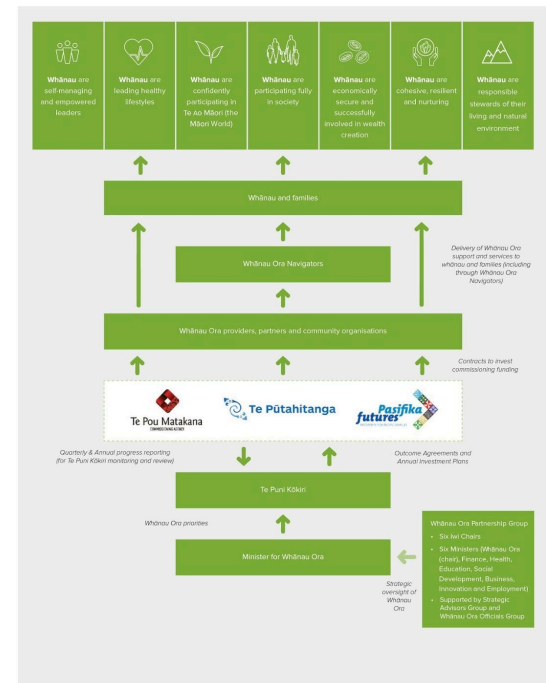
**Whānau** are self-managing and empowered leaders

**Whānau** are leading healthy lifestyles

**Whānau** are confidently participating in Te Ao Māori (the Māori World)

**Whānau** are participating fully in society

**Whānau** are economically secure and successfully involved in wealth creation

**Whānau** are cohesive, resilient and nurturing

**Whānau** are responsible stewards of their living and natural environment

Whānau and families

Whānau Ora Navigators

Delivery of Whānau Ora support and services to whānau and families (including through Whānau Ora Navigators)

Whānau Ora providers, partners and community organisations

Contracts to invest commissioning funding

Te Pou Matakana COMMISSIONING AGENCY

Te Pūtahitanga

Pasifika futures

Quarterly & Annual progress reporting (for Te Puni Kōkiri monitoring and review)

Outcome Agreements and Annual Investment Plans

Te Puni Kōkiri

Whānau Ora priorities

Minister for Whānau Ora

Strategic oversight of Whānau Ora

Whānau Ora Partnership Group
• Six Iwi Chairs
• Six Ministers (Whānau Ora (chair), Finance, Health, Education, Social Development, Business, Innovation and Employment)
• Supported by Strategic Advisors Group and Whānau Ora Officials Group